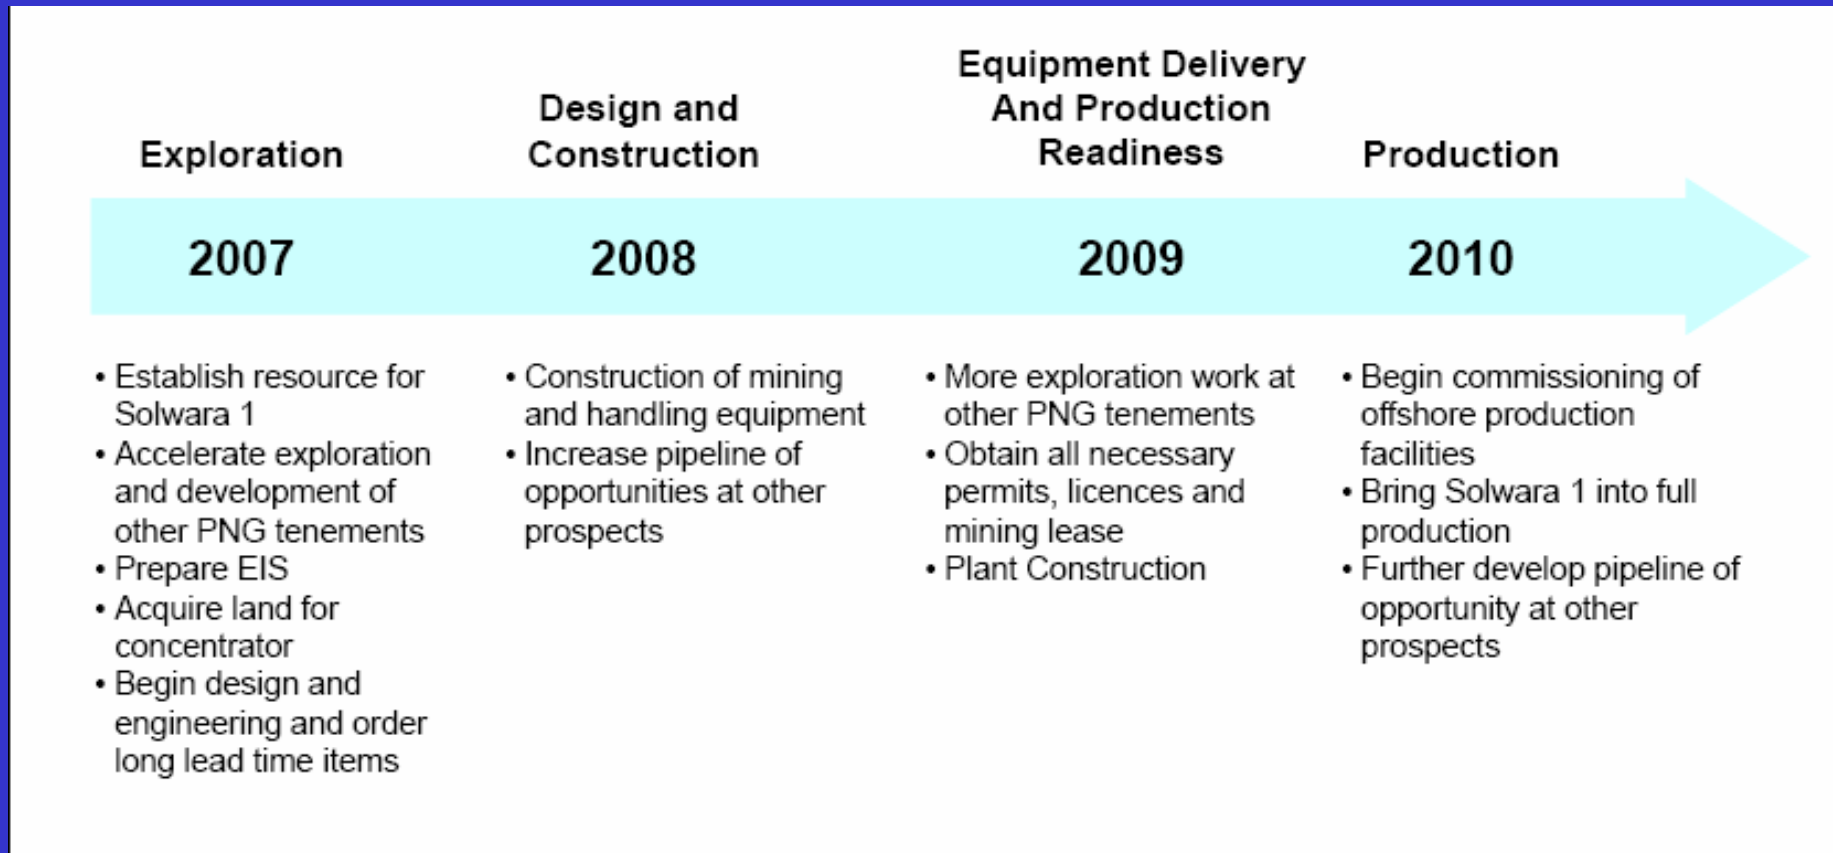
Exploration

2007

• Establish resource for Solwara 1
• Accelerate exploration and development of other PNG tenements
• Prepare EIS
• Acquire land for concentrator
• Begin design and engineering and order long lead time items

Design and Construction

2008

• Construction of mining and handling equipment
• Increase pipeline of opportunities at other prospects

Equipment Delivery And Production Readiness

2009

• More exploration work at other PNG tenements
• Obtain all necessary permits, licences and mining lease
• Plant Construction

Production

2010

• Begin commissioning of offshore production facilities
• Bring Solwara 1 into full production
• Further develop pipeline of opportunity at other prospects